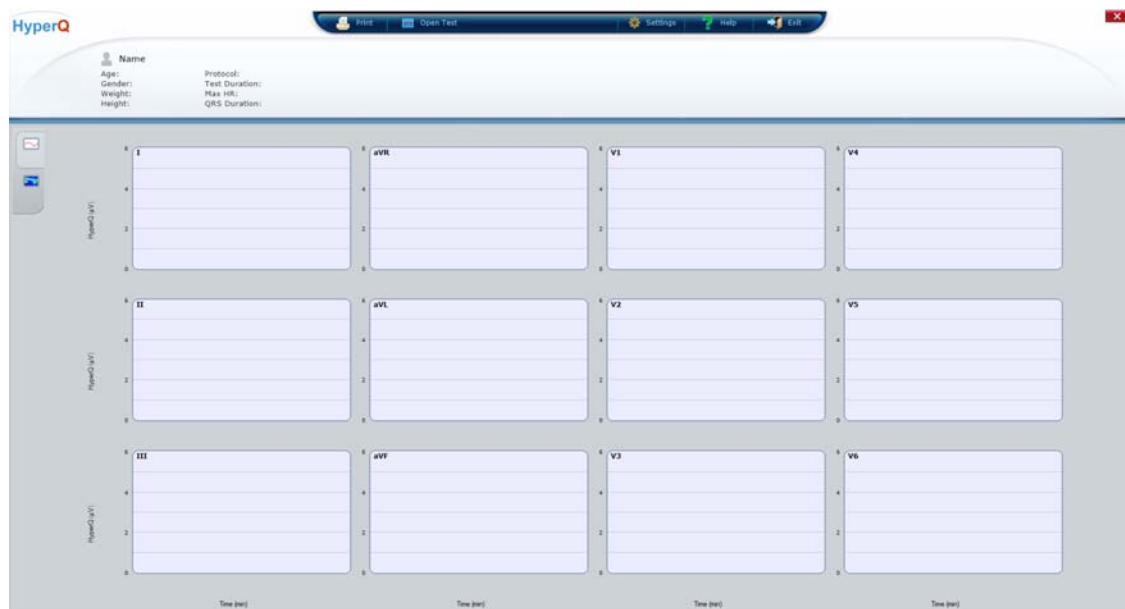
HyperQ

Print | Open Test | Settings | Help | Exit

×

Name

Age:
Gender:
Weight:
Height:

Protocol:
Test Duration:
Max HR:
QRS Duration:

HyperQ (uV)

6
4
2
0

I

aVR

V1

V4

II

aVL

V2

V5

III

aVF

V3

V6

Time (min)

Time (min)

Time (min)

Time (min)